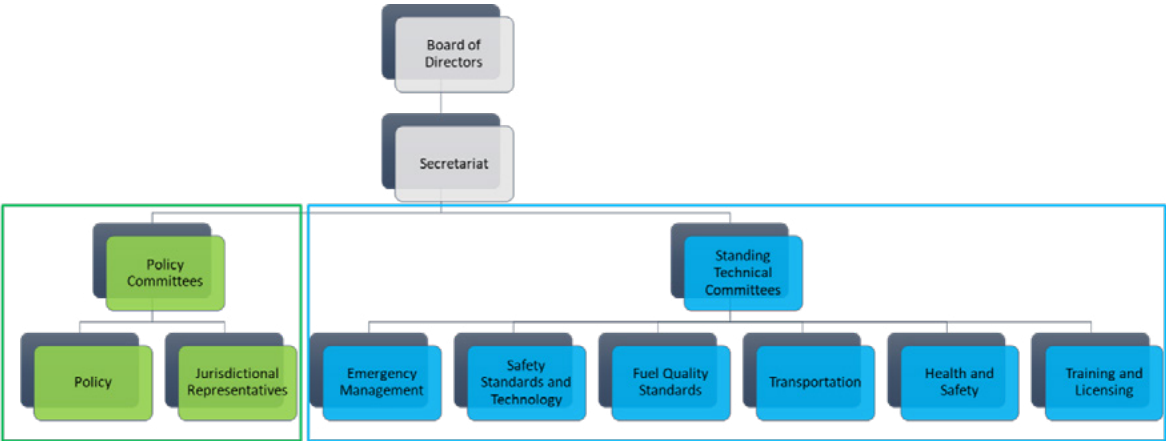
Board of Directors

Secretariat

Policy Committees

Policy

Jurisdictional Representatives

Standing Technical Committees

Emergency Management

Safety Standards and Technology

Fuel Quality Standards

Transportation

Health and Safety

Training and Licensing